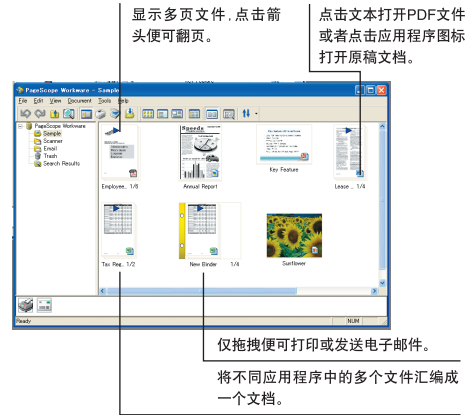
显示多页文件，点击箭头便可翻页。

点击文本打开PDF文件或者点击应用程序图标打开原稿文档。

PaperScope Workware – Sample

File Edit View Document Tools Help

PaperScope Workware
Sample
Scanner
Email
Trash
Search Results

Employee... 1/6

Annual Report

Key Feature

Lease ... 1/4

Tax Reg... 1/2

New Binder 1/4

Sunflower

Ready

NUM

仅拖拽便可打印或发送电子邮件。

将不同应用程序中的多个文件汇编成一个文档。